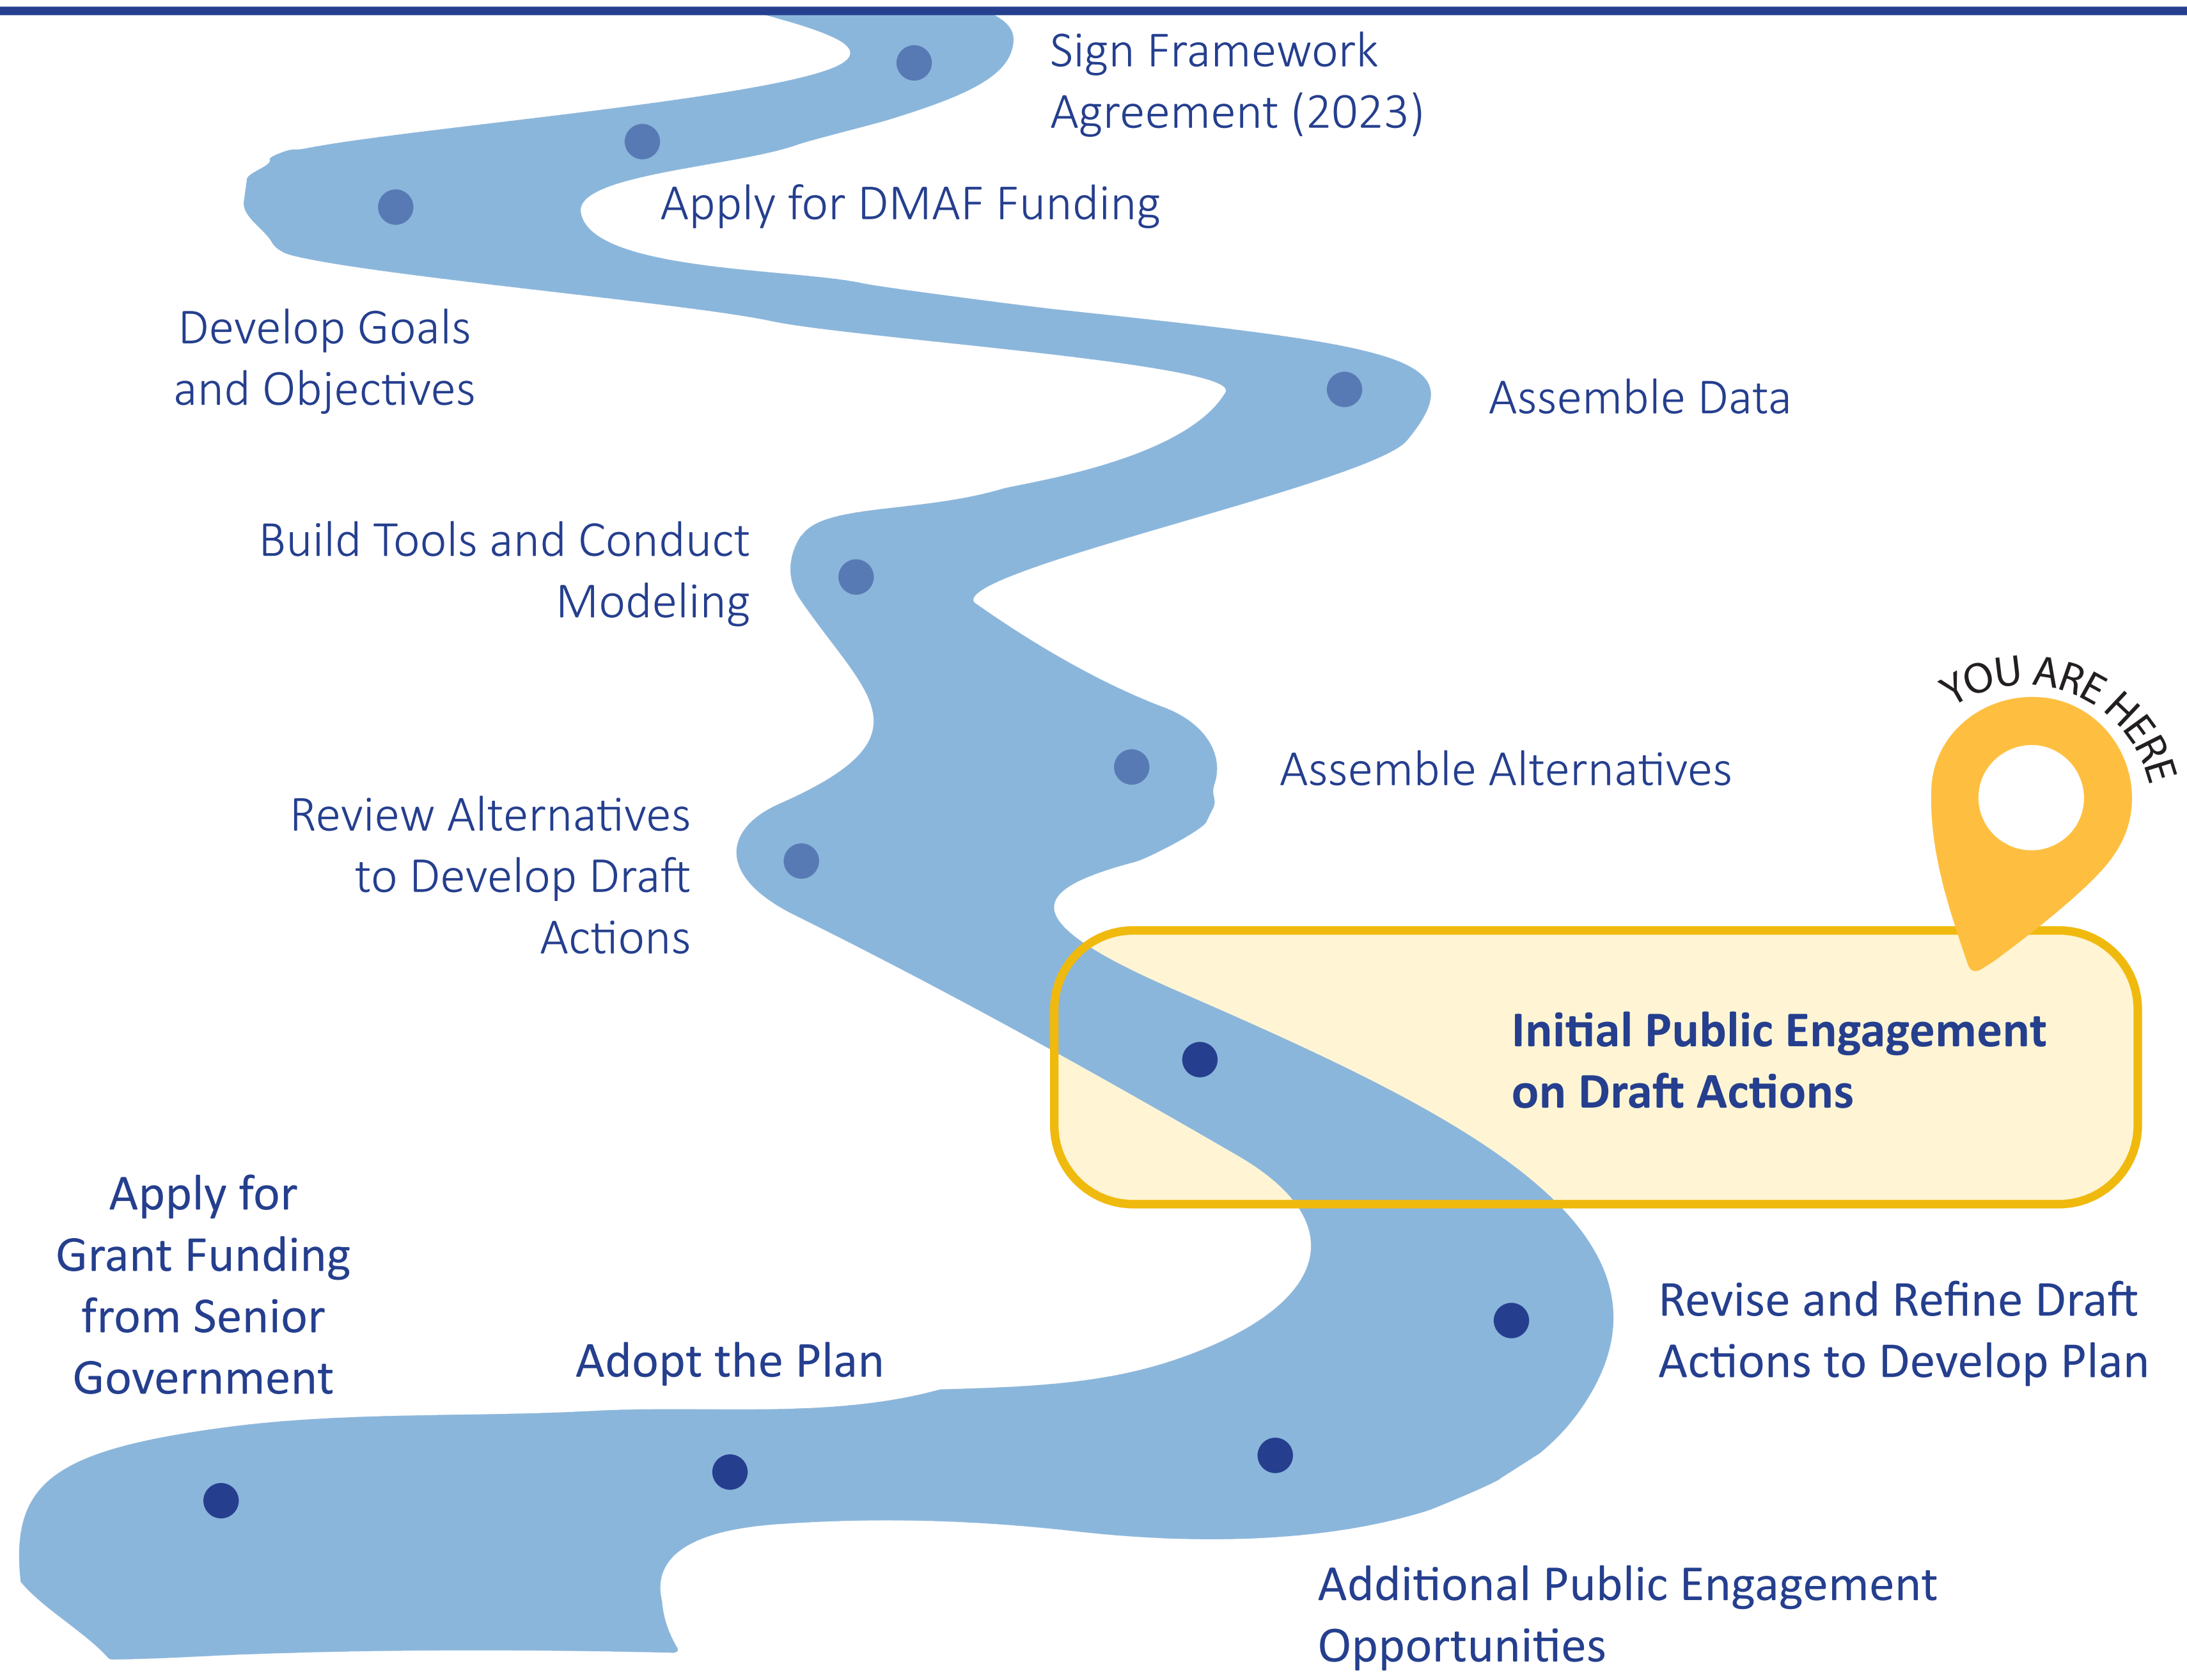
Sign Framework Agreement (2023)

Apply for DMAF Funding

Develop Goals and Objectives

Assemble Data

Build Tools and Conduct Modeling

YOU ARE HERE

Assemble Alternatives

Review Alternatives to Develop Draft Actions

**Initial Public Engagement on Draft Actions**

Apply for Grant Funding from Senior Government

Adopt the Plan

Revise and Refine Draft Actions to Develop Plan

Additional Public Engagement Opportunities